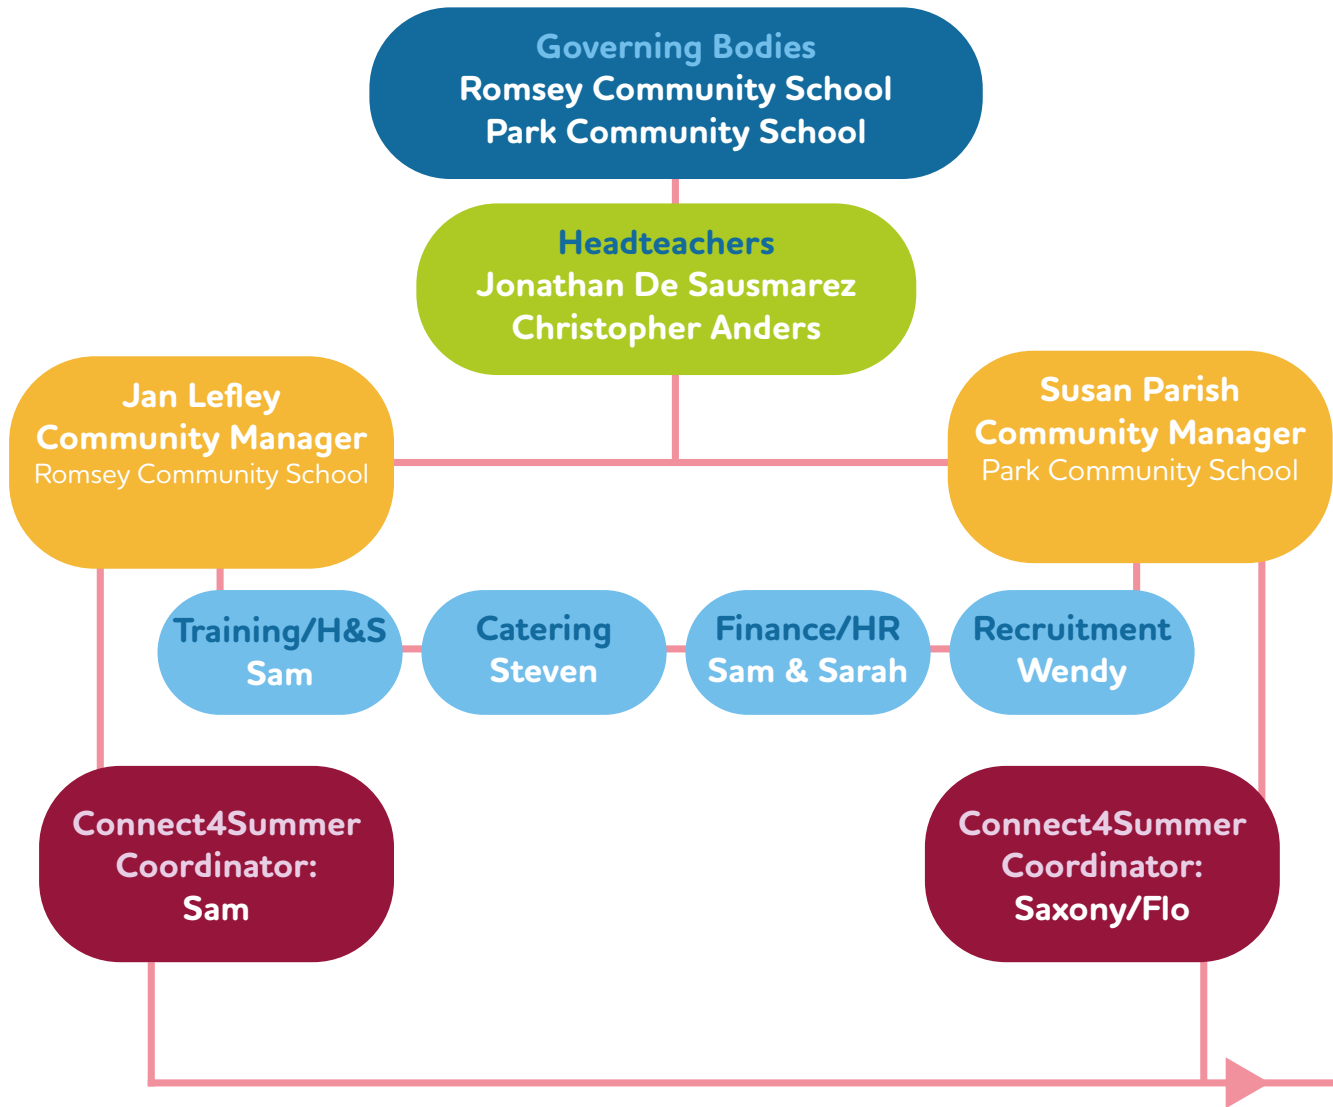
Governing Bodies
Romsey Community School
Park Community School

Headteachers
Jonathan De Sausmarez
Christopher Anders

Jan Lefley
Community Manager
Romsey Community School

Susan Parish
Community Manager
Park Community School

Training/H&S
Sam

Catering
Steven

Finance/HR
Sam & Sarah

Recruitment
Wendy

Connect4Summer
Coordinator:
Sam

Connect4Summer
Coordinator:
Saxony/Flo